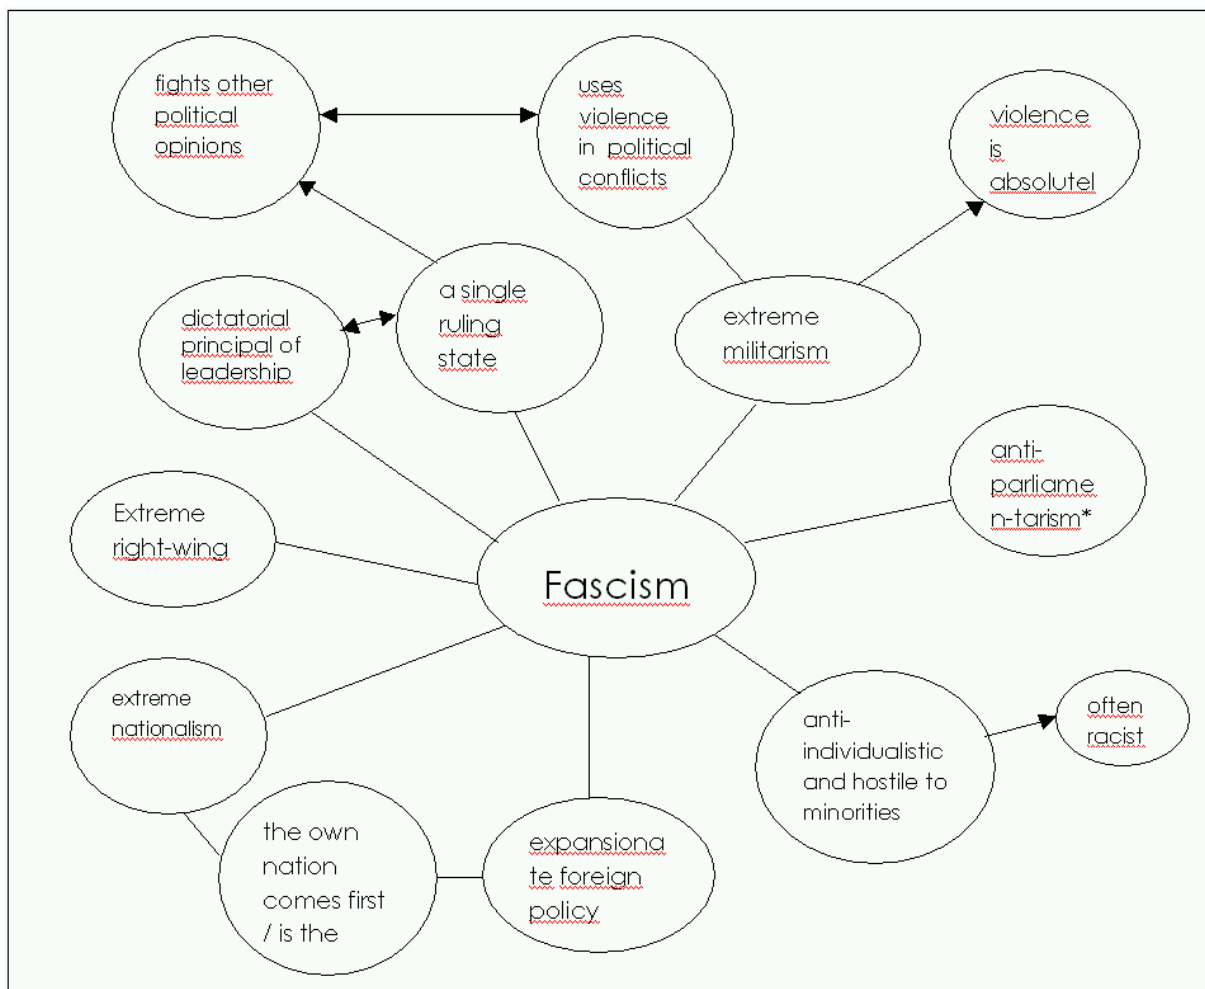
fights other political opinions

uses violence in political conflicts

violence is absolutel

a single ruling state

dictatorial principal of leadership

extreme militarism

anti-parliame n-tarism*

Extreme right-wing

Fascism

extreme nationalism

anti-individualistic and hostile to minorities

often racist

the own nation comes first / is the

expansiona te foreign policy